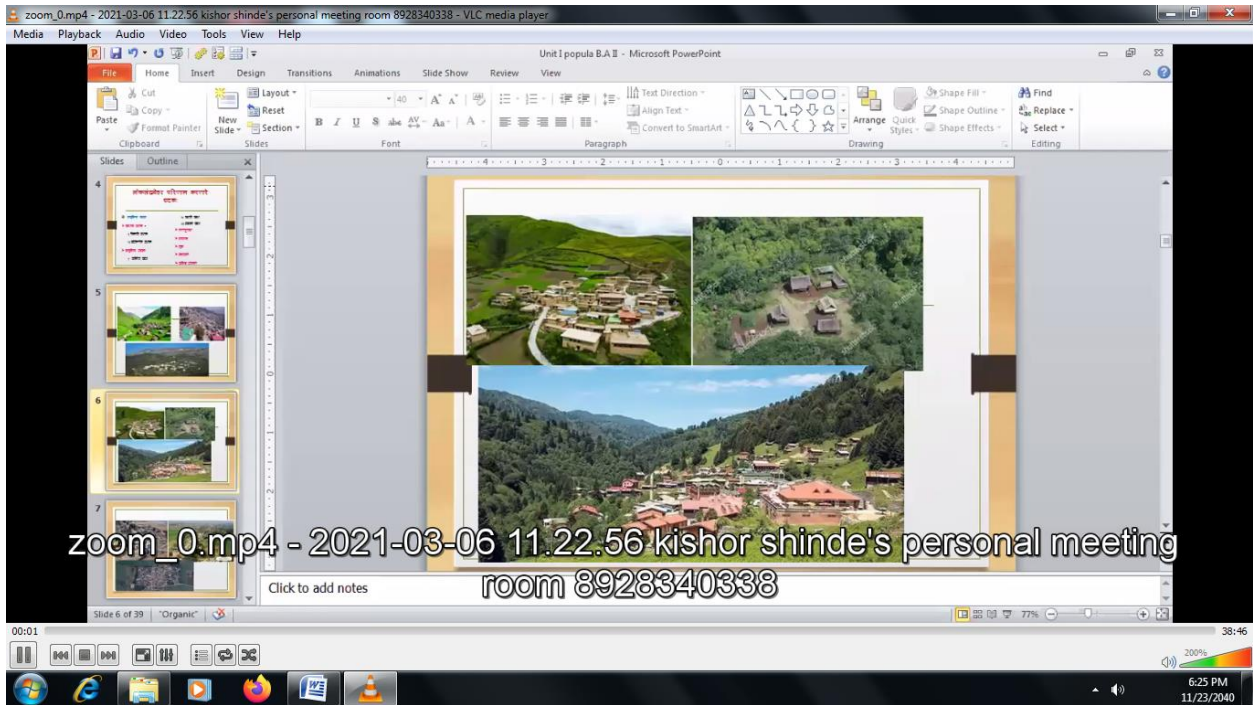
zoom_0.mp4 - 2021-03-06 11.22.56 kishor shinde's personal meeting room 8928340338 - VLC media player

Media Playback Audio Video Tools View Help

Unit I popula B.A II - Microsoft PowerPoint

File Home Insert Design Transitions Animations Slide Show Review View

Cut
Copy
Paste
Format Painter
Clipboard

New Slide
Layout
Reset
Section
Slides

40
Font

Text Direction
Align Text
Convert to SmartArt
Paragraph

Arrange
Quick Styles
Shape Fill
Shape Outline
Shape Effects
Drawing

Find
Replace
Select
Editing

Slides Outline

4
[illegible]

5

6

7

Click to add notes

Slide 6 of 39 "Organic"

77%

zoom_0.mp4 - 2021-03-06 11.22.56 kishor shinde's personal meeting room 8928340338

00:01
38:46

200%

6:25 PM
11/23/2040